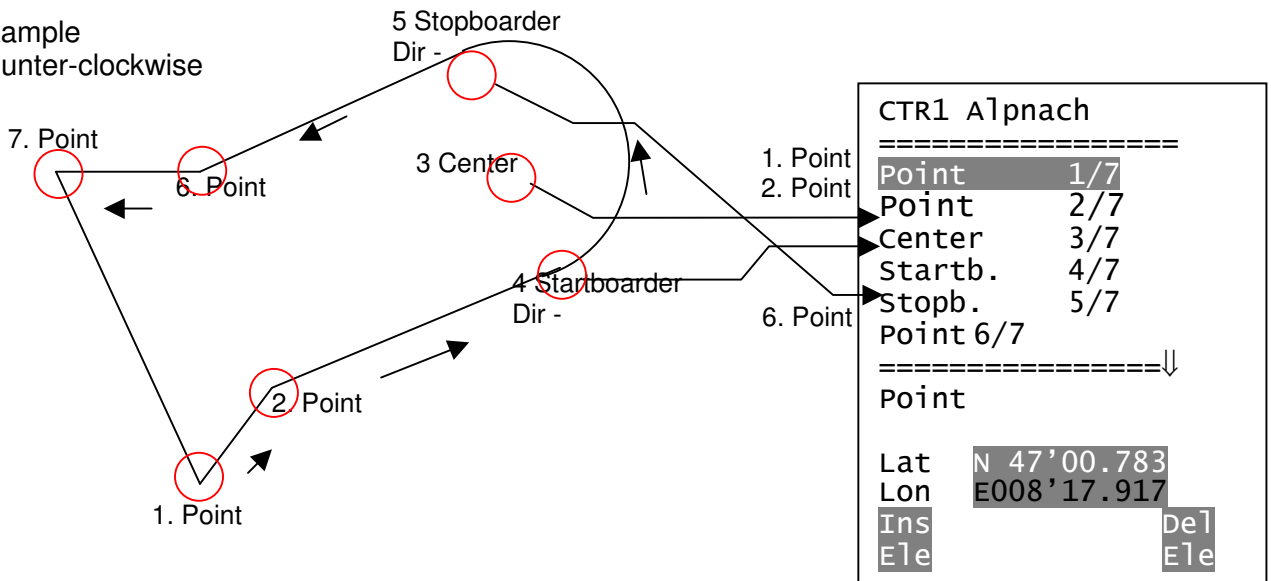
ample
unter-clockwise

5 Stopboarder
Dir -

7. Point

6. Point

3 Center

4 Startboarder
Dir -

2. Point

1. Point

1. Point
2. Point

6. Point

CTR1 Alpnach
================
Point 1/7
Point 2/7
Center 3/7
Startb. 4/7
Stopb. 5/7
Point 6/7
===============⇓
Point

Lat N 47’00.783
Lon E008’17.917
Ins Ele
Del Ele